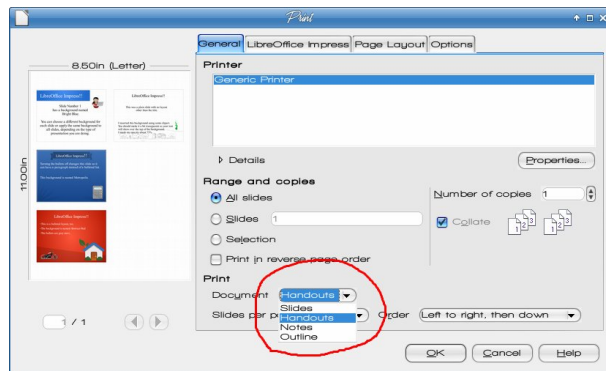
Print

8.50in (Letter)

11.00in

LibreOffice Impress?

Slide Number 1
has a background named
Bright Blue

You can choose a different background for each slide or apply the same background to all slides, depending on the type of presentation you are doing

LibreOffice Impress?

LibreOffice Impress?

1 / 1

General | LibreOffice Impress | Page Layout | Options

Printer

Generic Printer

Details

Properties...

Range and copies

All slides

Slides 1

Selection

Print in reverse page order

Number of copies 1

Collate

Print

Document Handouts

Slides per p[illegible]

Slides
Handouts
Notes
Outline

Order Left to right, then down

OK

Cancel

Help